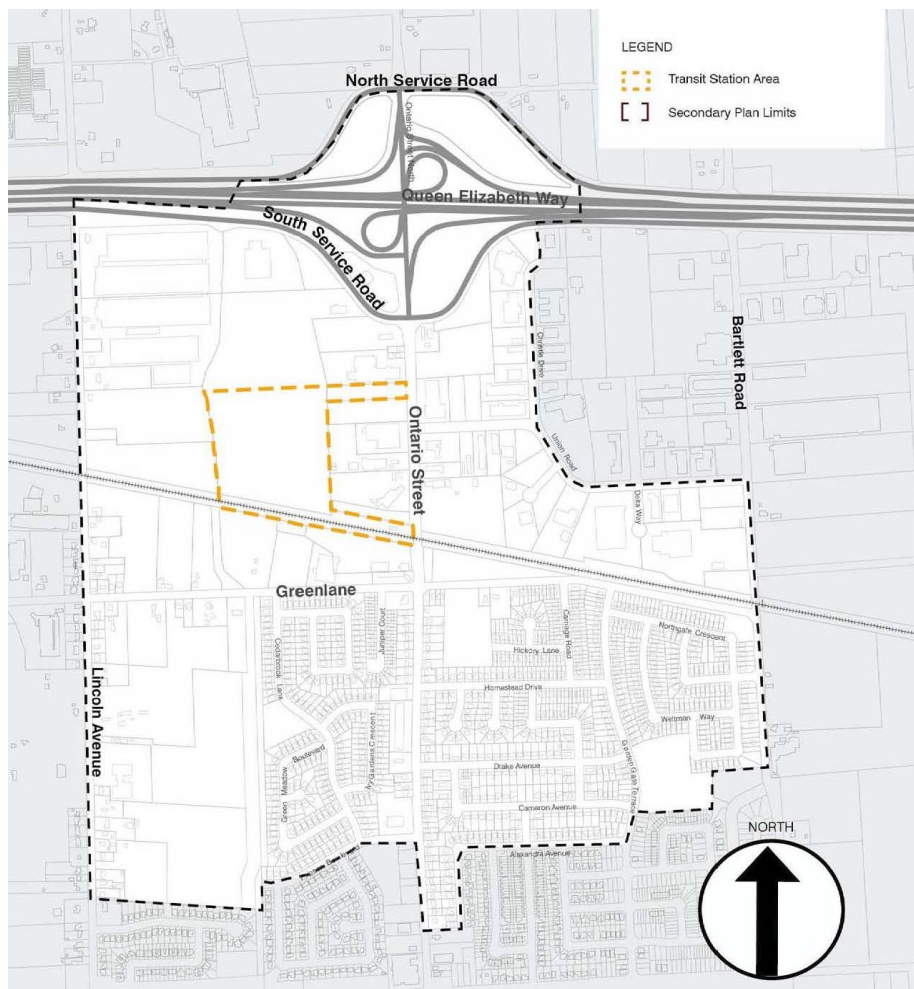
LEGEND

Transit Station Area

Secondary Plan Limits

North Service Road

Ontario Street North

Queen Elizabeth Way

South Service Road

Christie Drive

Bartlett Road

Ontario Street

Union Road

Doria Way

Greenlane

Northgate Crescent

Carriage Road

Hickory Lane

Juniper Court

Goldbrook Lane

Homestead Drive

Welsman Way

Lincoln Avenue

Green Meadow Boulevard

Ivy Gardens Crescent

Drake Avenue

Dawson Ham Terrace

Cameron Avenue

Alexandra Avenue

NORTH